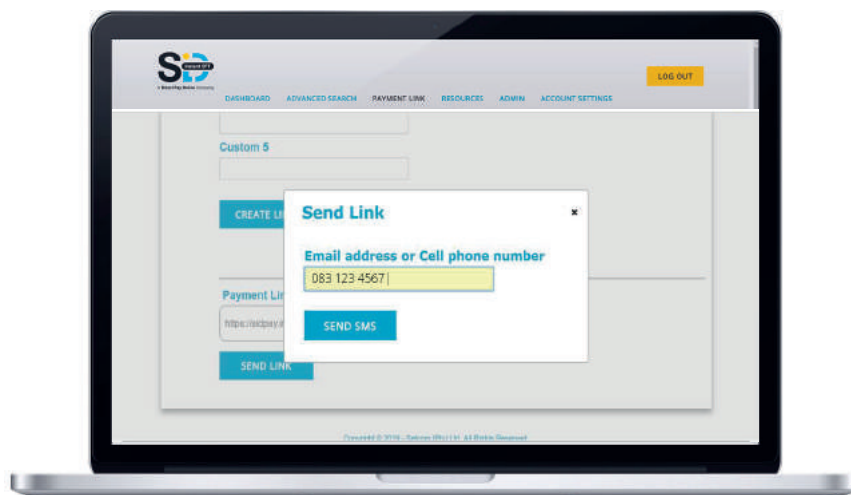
SID Instant EFT
A Stitch/Pay Better Company

DASHBOARD ADVANCED SEARCH PAYMENT LINK RESOURCES ADMIN ACCOUNT SETTINGS

LOG OUT

Custom 5

CREATE LI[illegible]

Send Link

×

Email address or Cell phone number

083 123 4567

SEND SMS

Payment Lin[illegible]

https://sidpay.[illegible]

SEND LINK

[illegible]